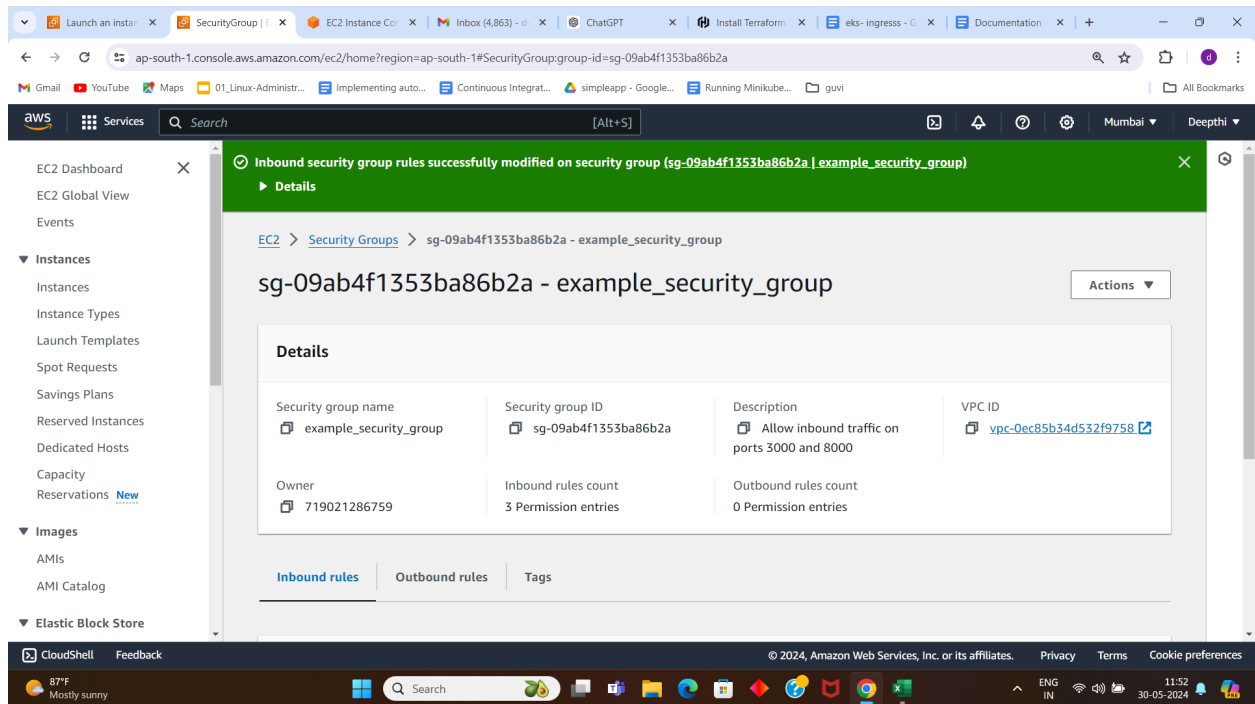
Launch an instan | SecurityGroup | E | EC2 Instance Co | Inbox (4,863) - d | ChatGPT | Install Terraform | eks- ingresss - G | Documentation

ap-south-1.console.aws.amazon.com/ec2/home?region=ap-south-1#SecurityGroup:group-id=sg-09ab4f1353ba86b2a

Gmail | YouTube | Maps | 01_Linux-Administr... | Implementing auto... | Continuous Integrat... | simpleapp - Google... | Running Minikube... | guvi | All Bookmarks

aws | Services | Search | [Alt+S] | Mumbai ▼ | Deepthi ▼

EC2 Dashboard
EC2 Global View
Events
▼ Instances
Instances
Instance Types
Launch Templates
Spot Requests
Savings Plans
Reserved Instances
Dedicated Hosts
Capacity Reservations New
▼ Images
AMIs
AMI Catalog
▼ Elastic Block Store

Inbound security group rules successfully modified on security group (sg-09ab4f1353ba86b2a | example_security_group)
▶ Details

EC2 > Security Groups > sg-09ab4f1353ba86b2a - example_security_group

sg-09ab4f1353ba86b2a - example_security_group

Actions ▼

Details

| Security group name | Security group ID | Description | VPC ID |
|---|---|---|---|
| example_security_group | sg-09ab4f1353ba86b2a | Allow inbound traffic on ports 3000 and 8000 | vpc-0ec85b34d532f9758 |
| Owner | Inbound rules count | Outbound rules count | |
| 719021286759 | 3 Permission entries | 0 Permission entries | |

Inbound rules | Outbound rules | Tags

CloudShell | Feedback | © 2024, Amazon Web Services, Inc. or its affiliates. | Privacy | Terms | Cookie preferences

87°F Mostly sunny | Search | ENG IN | 11:52 30-05-2024